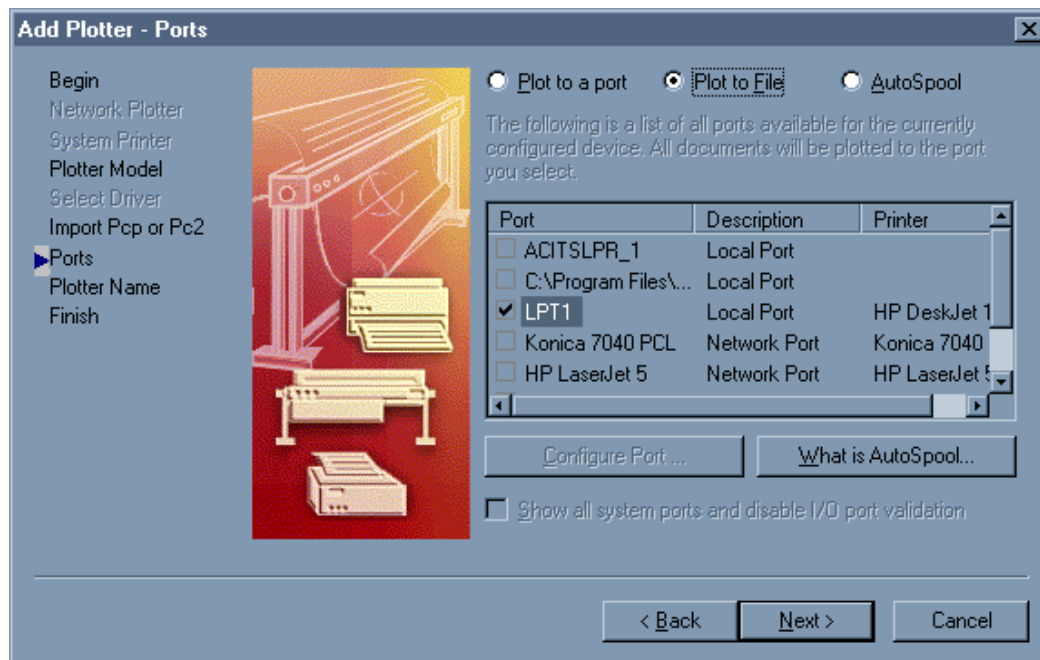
Add Plotter - Ports

Begin
Network Plotter
System Printer
Plotter Model
Select Driver
Import Pcp or Pc2
Ports
Plotter Name
Finish

Plot to a port
Plot to File
AutoSpool

The following is a list of all ports available for the currently configured device. All documents will be plotted to the port you select.

| Port | Description | Printer |
|---|---|---|
| ACITSLPR_1 | Local Port | |
| C:\Program Files\... | Local Port | |
| LPT1 | Local Port | HP DeskJet 1 |
| Konica 7040 PCL | Network Port | Konica 7040 |
| HP LaserJet 5 | Network Port | HP LaserJet 5 |

Configure Port ...
What is AutoSpool...

Show all system ports and disable I/O port validation

< Back
Next >
Cancel